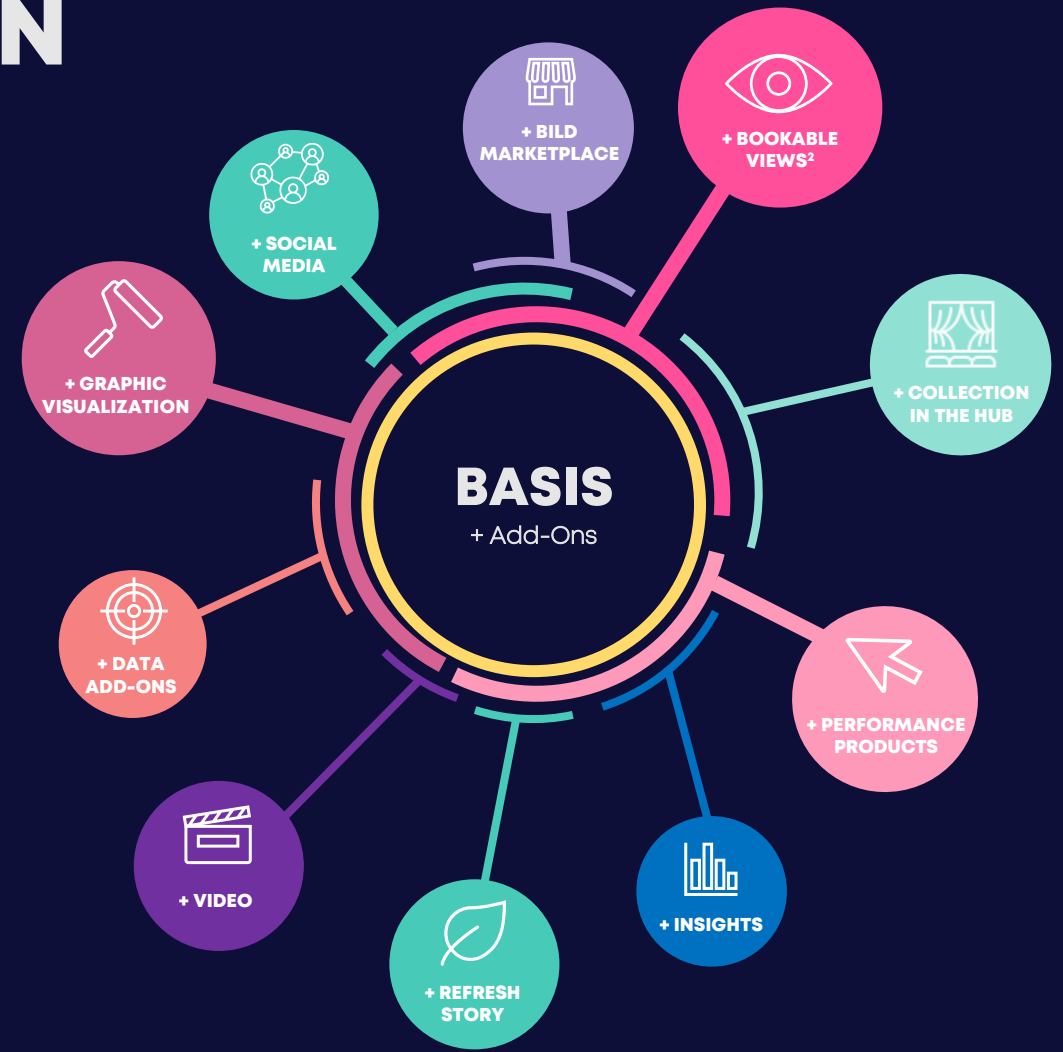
N

+ BILD MARKETPLACE

+ BOOKABLE VIEWS²

+ SOCIAL MEDIA

+ GRAPHIC VISUALIZATION

+ COLLECTION IN THE HUB

BASIS
+ Add-Ons

+ DATA ADD-ONS

+ PERFORMANCE PRODUCTS

+ VIDEO

+ INSIGHTS

+ REFRESH STORY